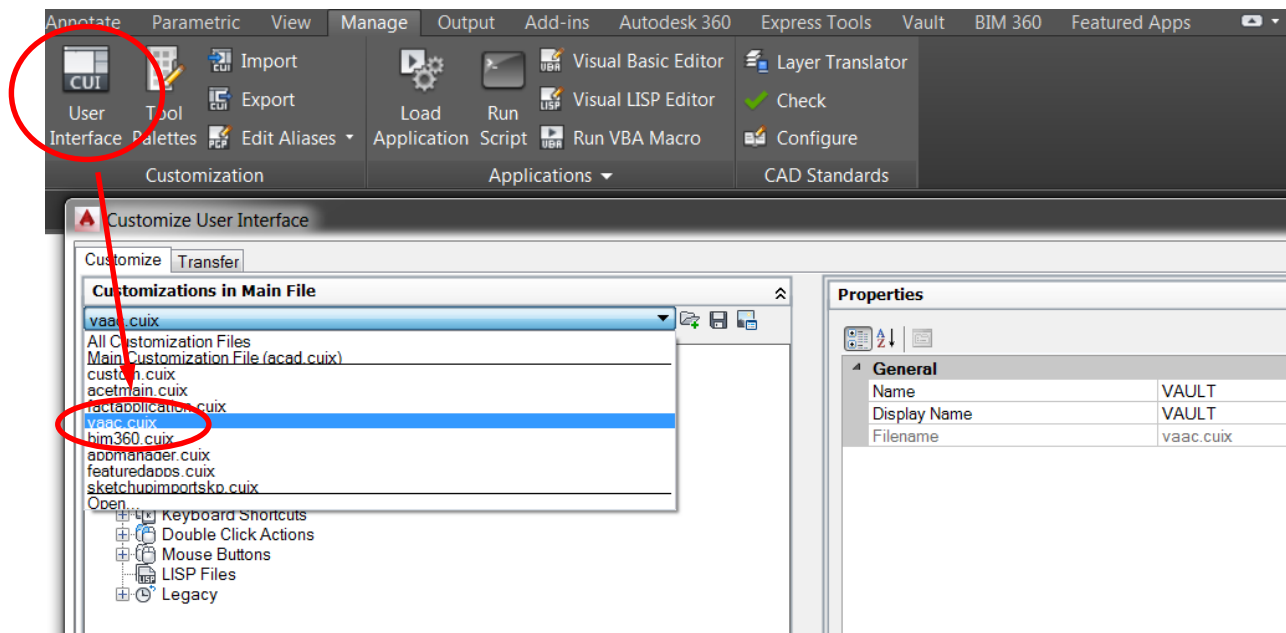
Annotate Parametric View Manage Output Add-ins Autodesk 360 Express Tools Vault BIM 360 Featured Apps

CUI
User Interface
Tool Palettes
Import
Export
Edit Aliases
Customization

Load Application
Run Script
Visual Basic Editor
Visual LISP Editor
Run VBA Macro
Applications

Layer Translator
Check
Configure
CAD Standards

Customize User Interface

Customize Transfer

Customizations in Main File

vaac.cuix

All Customization Files
Main Customization File (acad.cuix)
custom.cuix
acetmain.cuix
factapplication.cuix
vaac.cuix
bim360.cuix
appmanager.cuix
featuredapps.cuix
sketchupimportskp.cuix
Open...

Keyboard Shortcuts
Double Click Actions
Mouse Buttons
LISP Files
Legacy

Properties

General

| | |
|---|---|
| Name | VAULT |
| Display Name | VAULT |
| Filename | vaac.cuix |